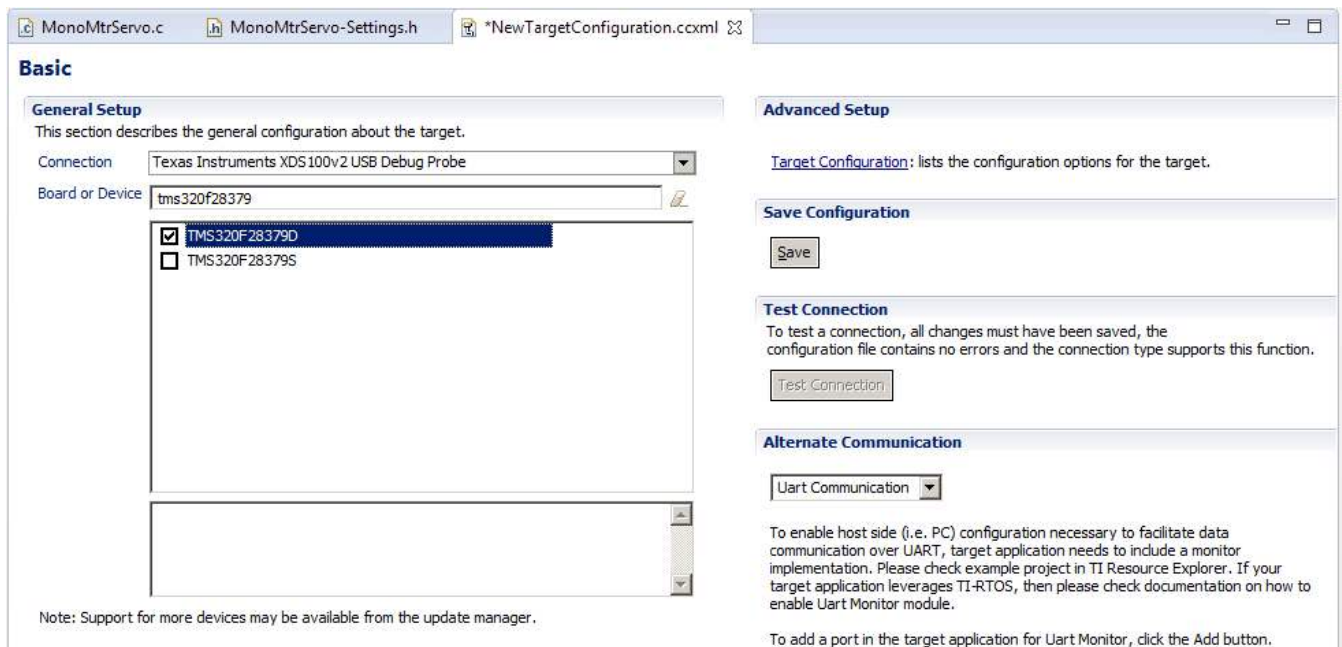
MonoMtrServo.c MonoMtrServo-Settings.h *NewTargetConfiguration.ccxml

Basic

General Setup
This section describes the general configuration about the target.

Connection Texas Instruments XDS100v2 USB Debug Probe

Board or Device tms320f28379

TMS320F28379D
TMS320F28379S

Note: Support for more devices may be available from the update manager.

Advanced Setup

Target Configuration: lists the configuration options for the target.

Save Configuration

Save

Test Connection
To test a connection, all changes must have been saved, the configuration file contains no errors and the connection type supports this function.

Test Connection

Alternate Communication

Uart Communication

To enable host side (i.e. PC) configuration necessary to facilitate data communication over UART, target application needs to include a monitor implementation. Please check example project in TI Resource Explorer. If your target application leverages TI-RTOS, then please check documentation on how to enable Uart Monitor module.

To add a port in the target application for Uart Monitor, click the Add button.